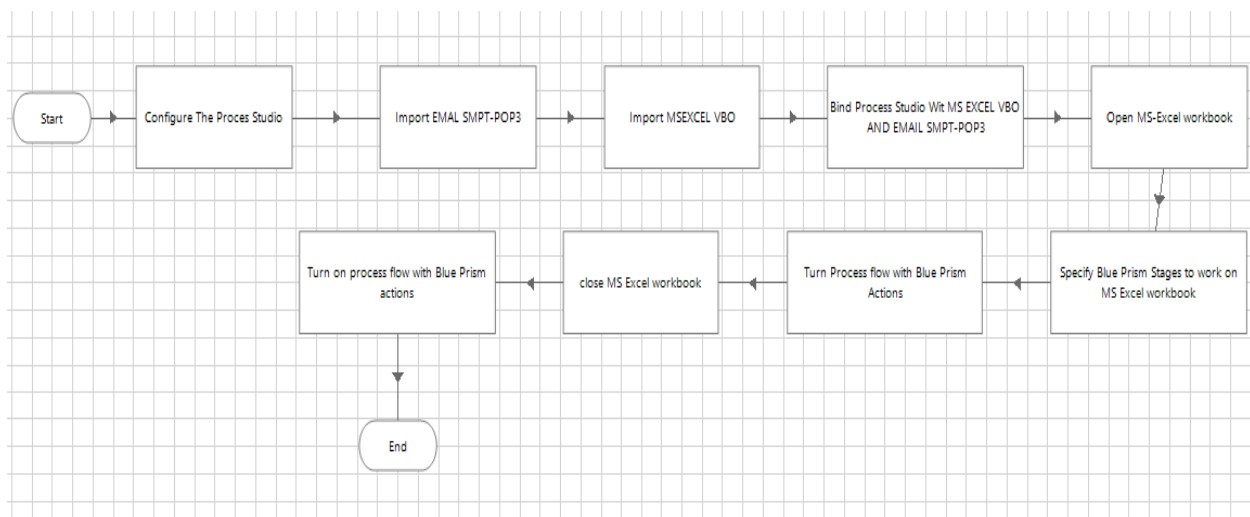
Start

Configure The Proces Studio

Import EMAL SMPT-POP3

Import MSEXCEL VBO

Bind Process Studio Wit MS EXCEL VBO AND EMAIL SMPT-POP3

Open MS-Excel workbook

Specify Blue Prism Stages to work on MS Excel workbook

Turn Process flow with Blue Prism Actions

close MS Excel workbook

Turn on process flow with Blue Prism actions

End